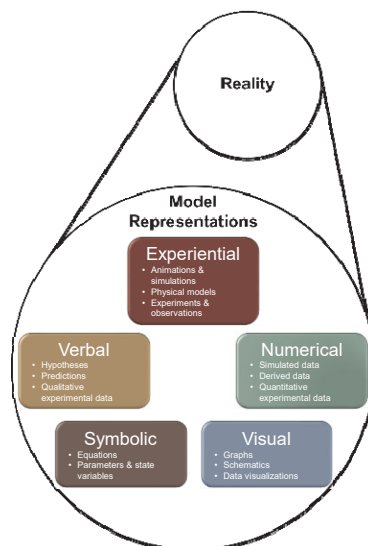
Reality

Model Representations

Experiential
- Animations & simulations
- Physical models
- Experiments & observations

Verbal
- Hypotheses
- Predictions
- Qualitative experimental data

Numerical
- Simulated data
- Derived data
- Quantitative experimental data

Symbolic
- Equations
- Parameters & state variables

Visual
- Graphs
- Schematics
- Data visualizations